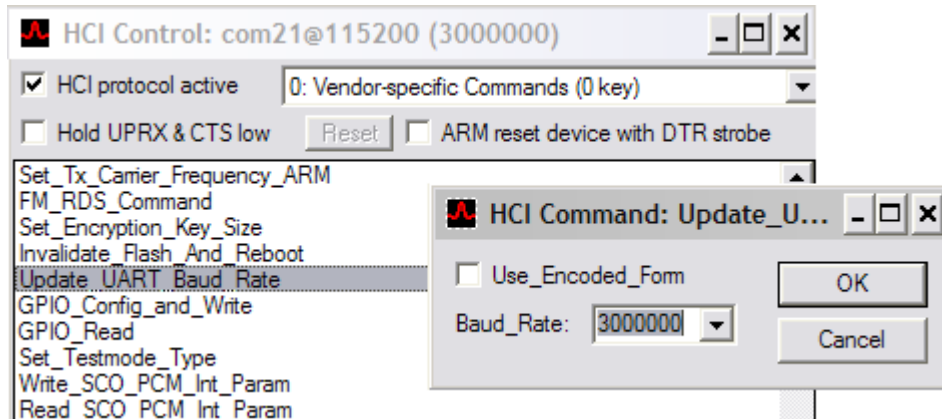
HCI Control: com21@115200 (3000000)

HCI protocol active

0: Vendor-specific Commands (0 key)

Hold UPRX & CTS low

Reset

ARM reset device with DTR strobe

Set_Tx_Carrier_Frequency_ARM
FM_RDS_Command
Set_Encryption_Key_Size
Invalidate_Flash_And_Reboot
Update_UART_Baud_Rate
GPIO_Config_and_Write
GPIO_Read
Set_Testmode_Type
Write_SCO_PCM_Int_Param
Read_SCO_PCM_Int_Param

HCI Command: Update_U...

Use_Encoded_Form

OK

Baud_Rate: 3000000

Cancel